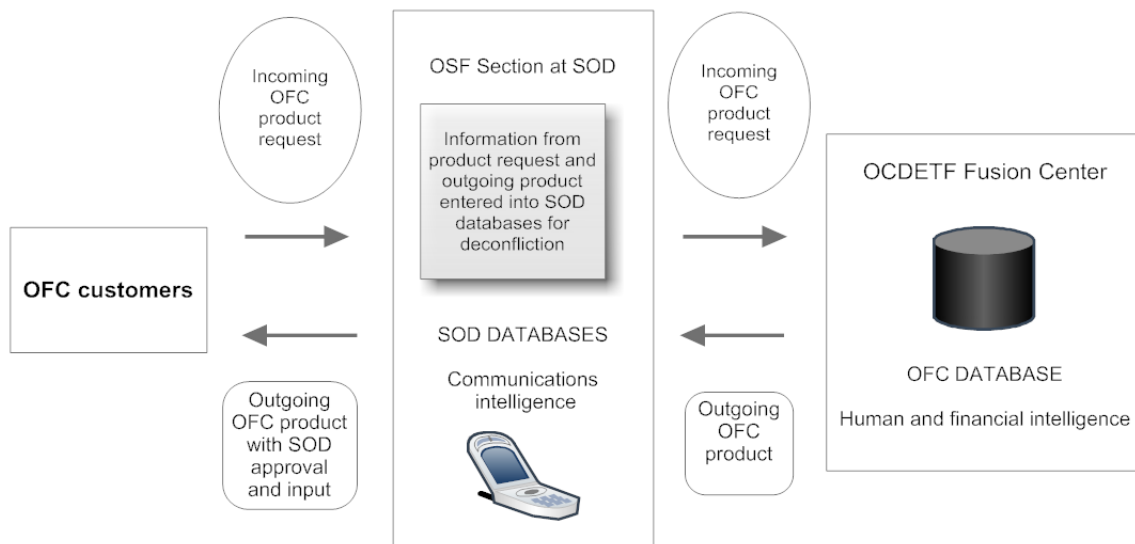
Incoming OFC product request

OSF Section at SOD

Information from product request and outgoing product entered into SOD databases for deconfliction

Incoming OFC product request

OCDETF Fusion Center

OFC customers

SOD DATABASES

Communications intelligence

OFC DATABASE

Human and financial intelligence

Outgoing OFC product with SOD approval and input

Outgoing OFC product